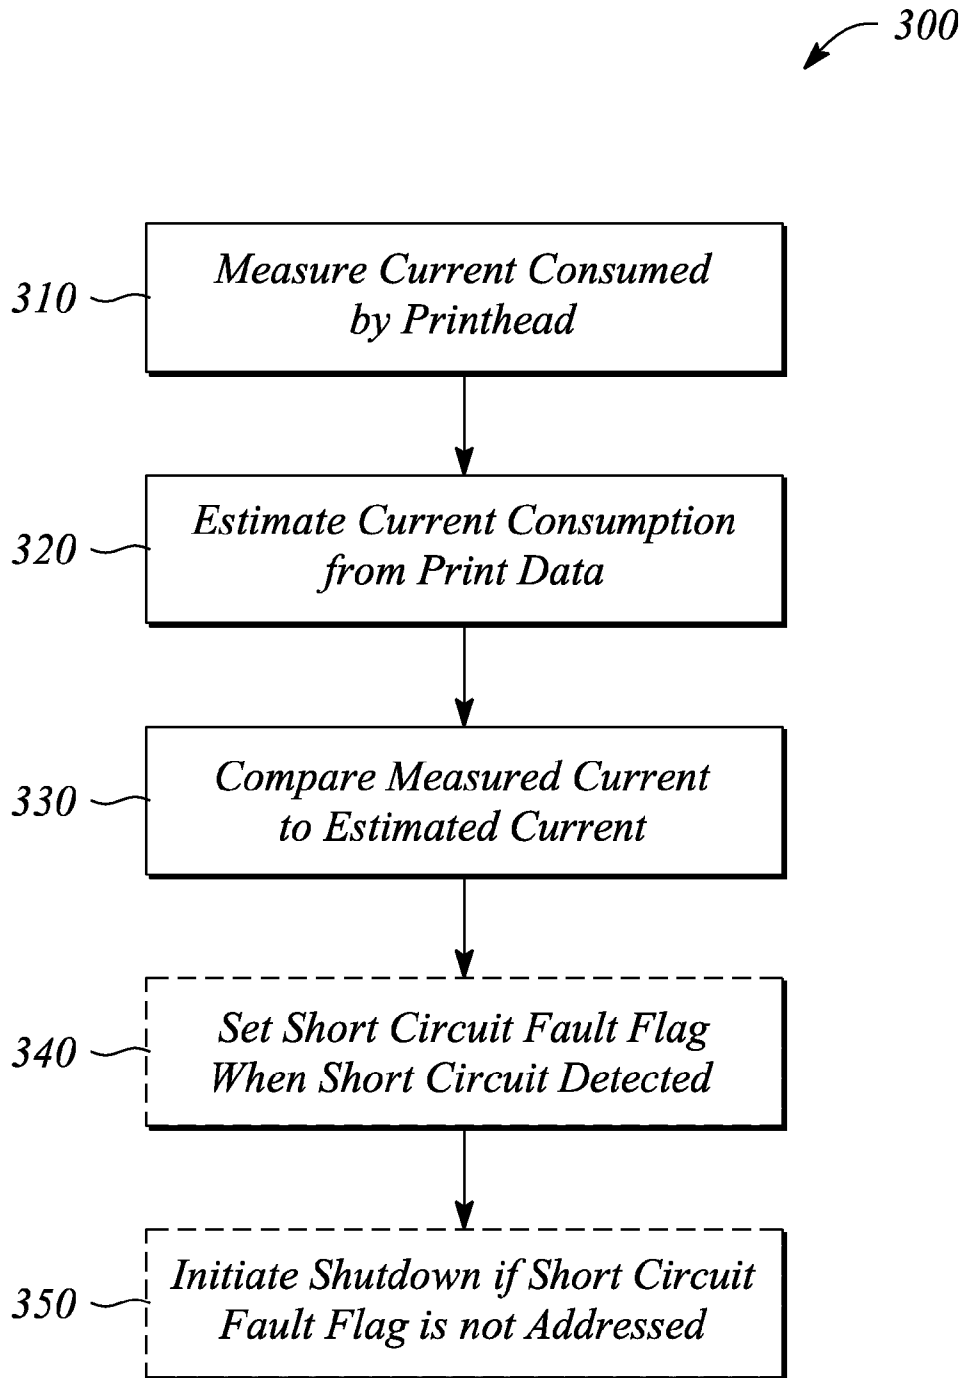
300

310 Measure Current Consumed by Printhead

320 Estimate Current Consumption from Print Data

330 Compare Measured Current to Estimated Current

340 Set Short Circuit Fault Flag When Short Circuit Detected

350 Initiate Shutdown if Short Circuit Fault Flag is not Addressed